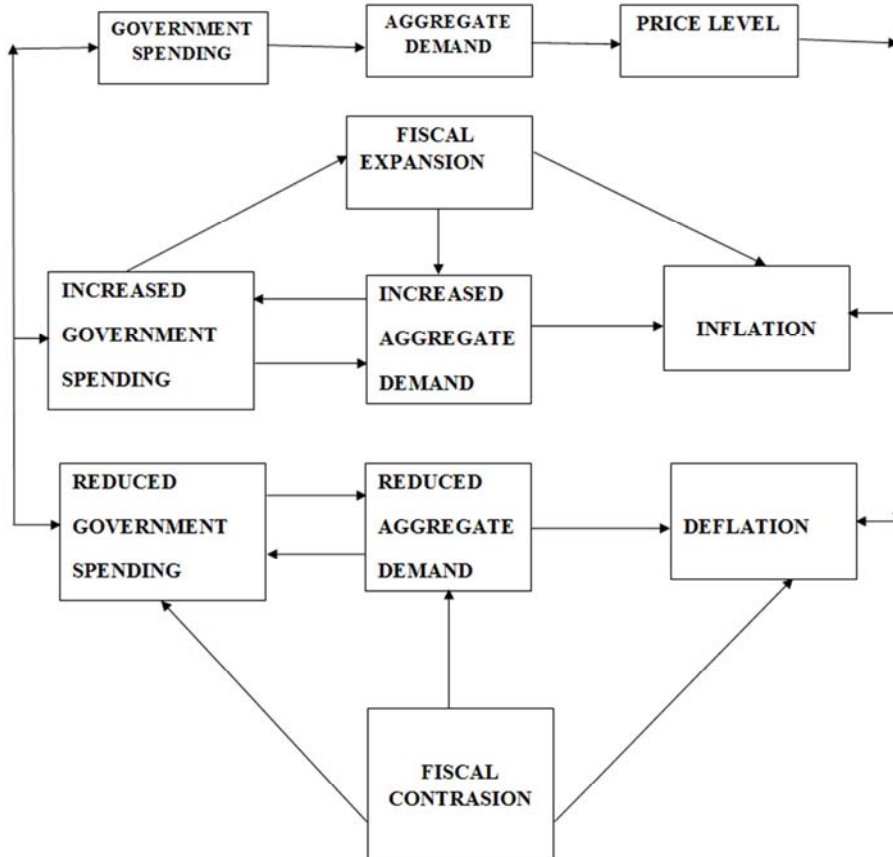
GOVERNMENT SPENDING

AGGREGATE DEMAND

PRICE LEVEL

FISCAL EXPANSION

INCREASED GOVERNMENT SPENDING

INCREASED AGGREGATE DEMAND

INFLATION

REDUCED GOVERNMENT SPENDING

REDUCED AGGREGATE DEMAND

DEFLATION

FISCAL CONTRASION